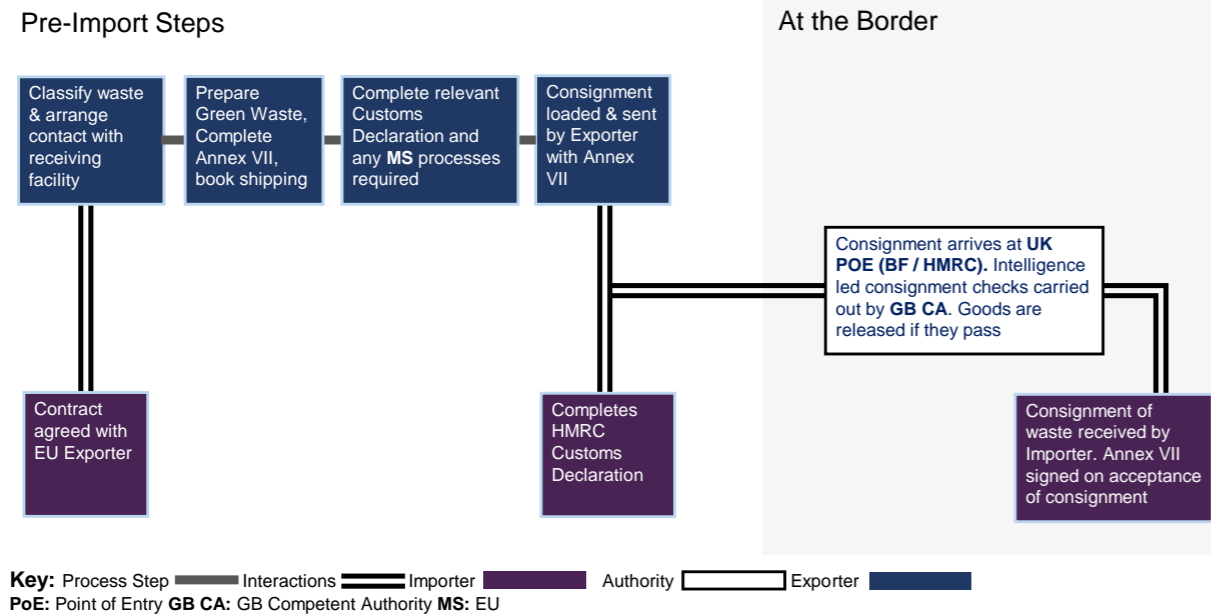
Pre-Import Steps

At the Border

Classify waste & arrange contact with receiving facility

Prepare Green Waste, Complete Annex VII, book shipping

Complete relevant Customs Declaration and any **MS** processes required

Consignment loaded & sent by Exporter with Annex VII

Consignment arrives at **UK POE (BF / HMRC).** Intelligence led consignment checks carried out by **GB CA**. Goods are released if they pass

Contract agreed with EU Exporter

Completes HMRC Customs Declaration

Consignment of waste received by Importer. Annex VII signed on acceptance of consignment

**Key:** Process Step Interactions Importer Authority Exporter

**PoE:** Point of Entry **GB CA:** GB Competent Authority **MS:** EU